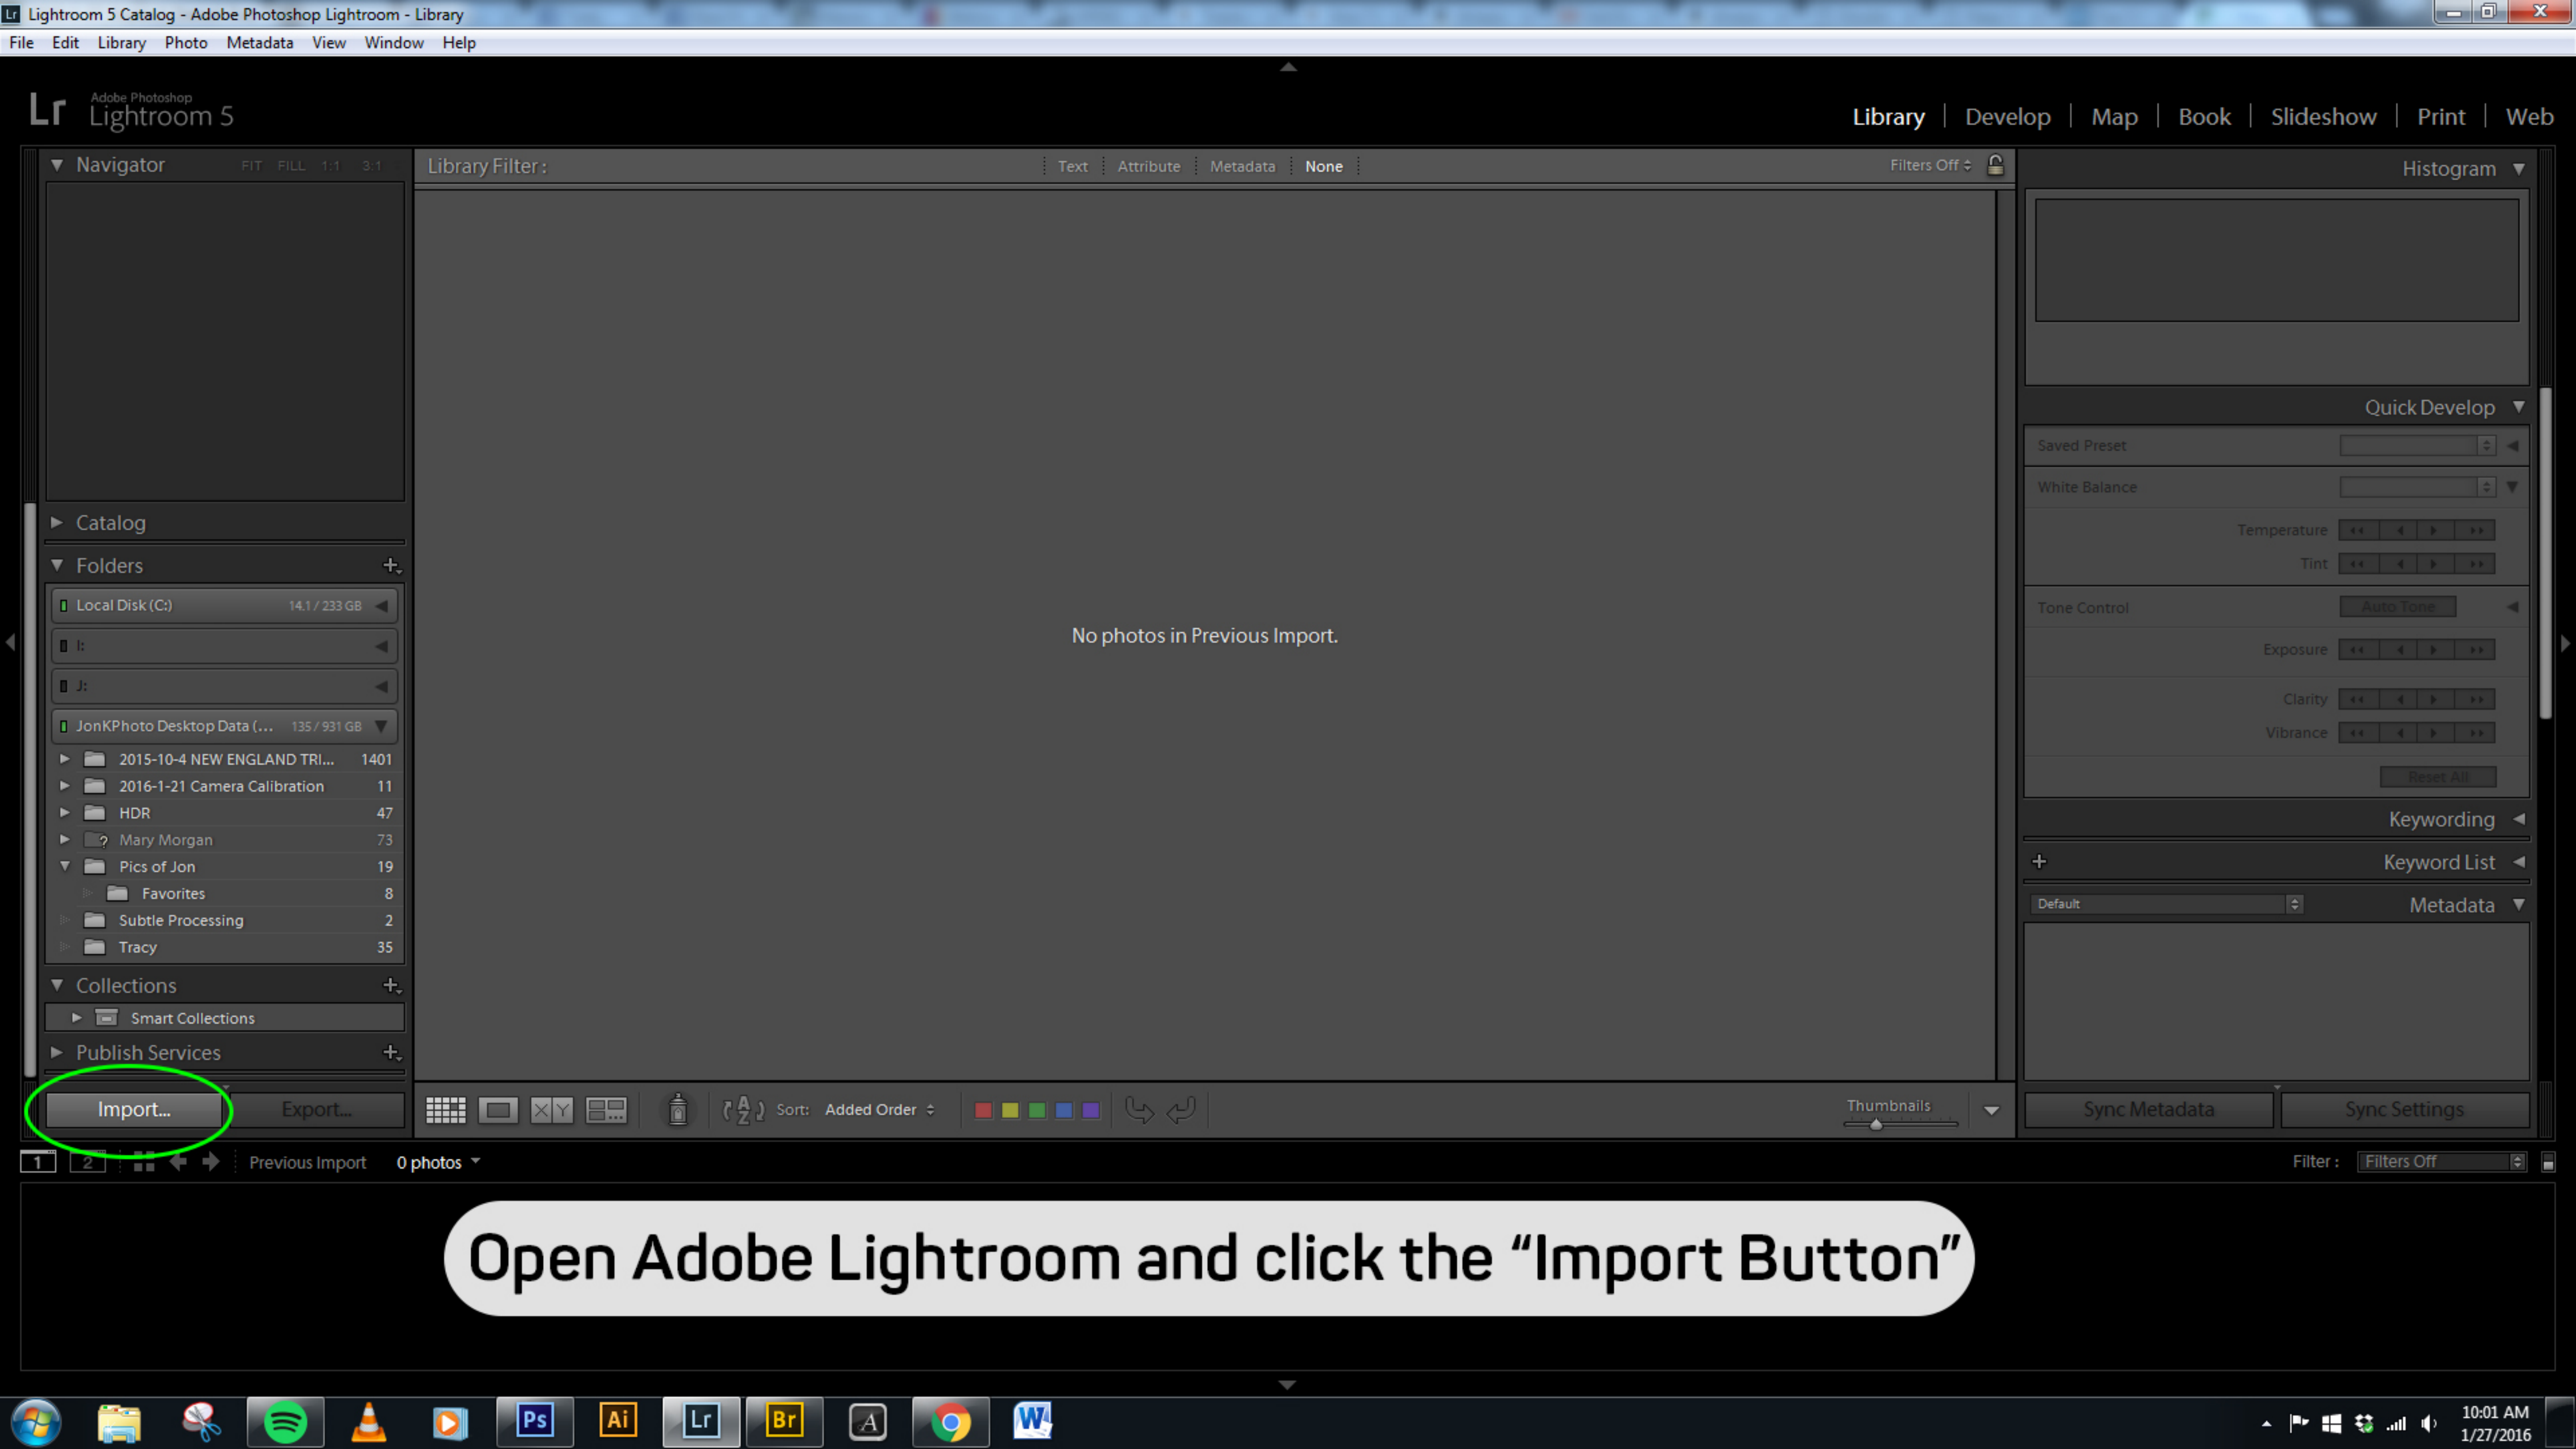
Lightroom 5 Catalog - Adobe Photoshop Lightroom - Library

File Edit Library Photo Metadata View Window Help

Lr Adobe Photoshop Lightroom 5

Library | Develop | Map | Book | Slideshow | Print | Web

Navigator FIT FILL 1:1 3:1

Library Filter : Text Attribute Metadata None Filters Off

Histogram

Catalog

Folders

Local Disk (C:) 14.1 / 233 GB

I:

J:

JonKPhoto Desktop Data (... 135 / 931 GB

2015-10-4 NEW ENGLAND TRI... 1401

2016-1-21 Camera Calibration 11

HDR 47

Mary Morgan 73

Pics of Jon 19

Favorites 8

Subtle Processing 2

Tracy 35

Collections

Smart Collections

Publish Services

No photos in Previous Import.

Quick Develop

Saved Preset

White Balance

Temperature

Tint

Tone Control Auto Tone

Exposure

Clarity

Vibrance

Reset All

Keywording

Keyword List

Default Metadata

Import... Export...

Sort: Added Order

Thumbnails

Sync Metadata Sync Settings

1 2 Previous Import 0 photos

Filter : Filters Off

Open Adobe Lightroom and click the “Import Button”

10:01 AM 1/27/2016